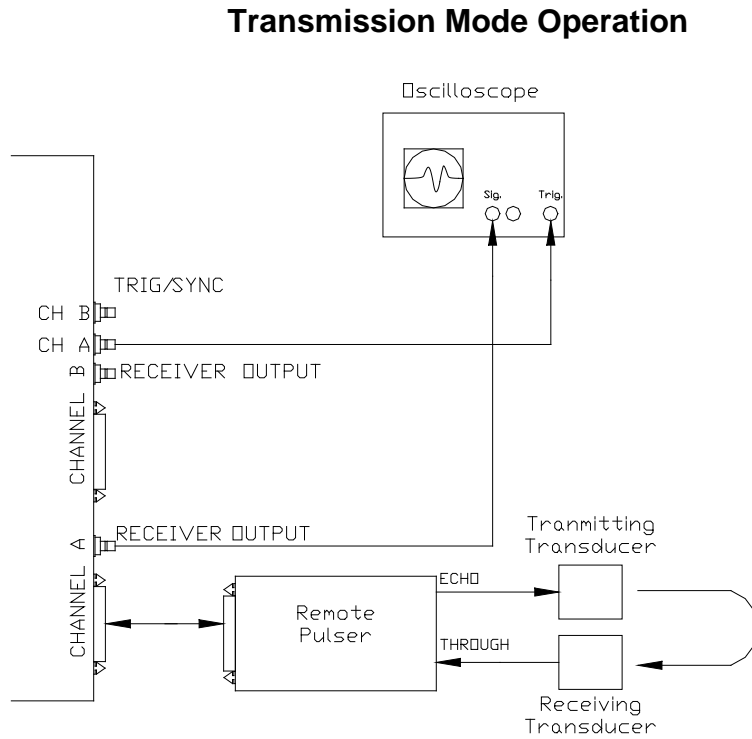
Transmission Mode Operation

Oscilloscope

Sig.

Trig.

TRIG/SYNC

CH B

CH A

RECEIVER OUTPUT

CHANNEL B

RECEIVER OUTPUT

CHANNEL A

Tranmitting Transducer

ECHO

Remote Pulser

THROUGH

Receiving Transducer